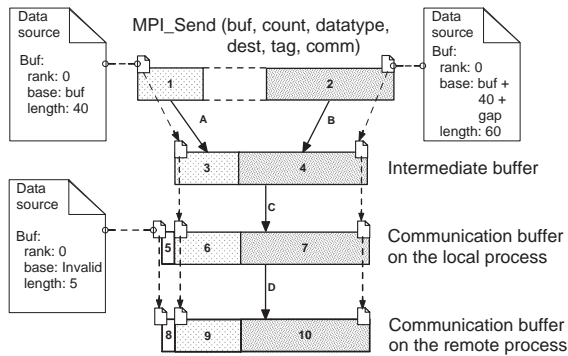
MPI_Send (buf, count, datatype, dest, tag, comm)

Data source
Buf:
rank: 0
base: buf
length: 40

Data source
Buf:
rank: 0
base: buf + 40 + gap
length: 60

1
2
A
B
3
4
Intermediate buffer
C

Data source
Buf:
rank: 0
base: Invalid
length: 5

5
6
7
Communication buffer on the local process
D
8
9
10
Communication buffer on the remote process